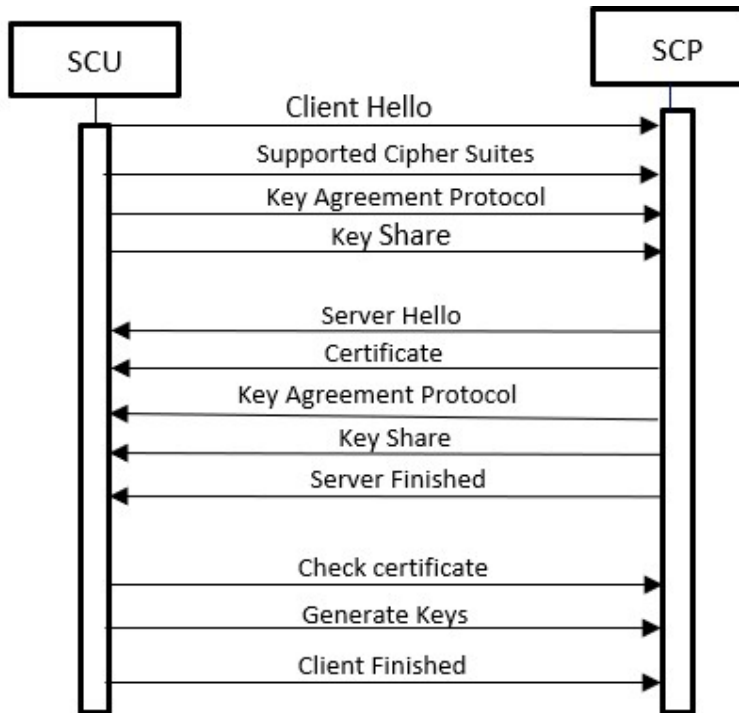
SCU

SCP

Client Hello

Supported Cipher Suites

Key Agreement Protocol

Key Share

Server Hello

Certificate

Key Agreement Protocol

Key Share

Server Finished

Check certificate

Generate Keys

Client Finished